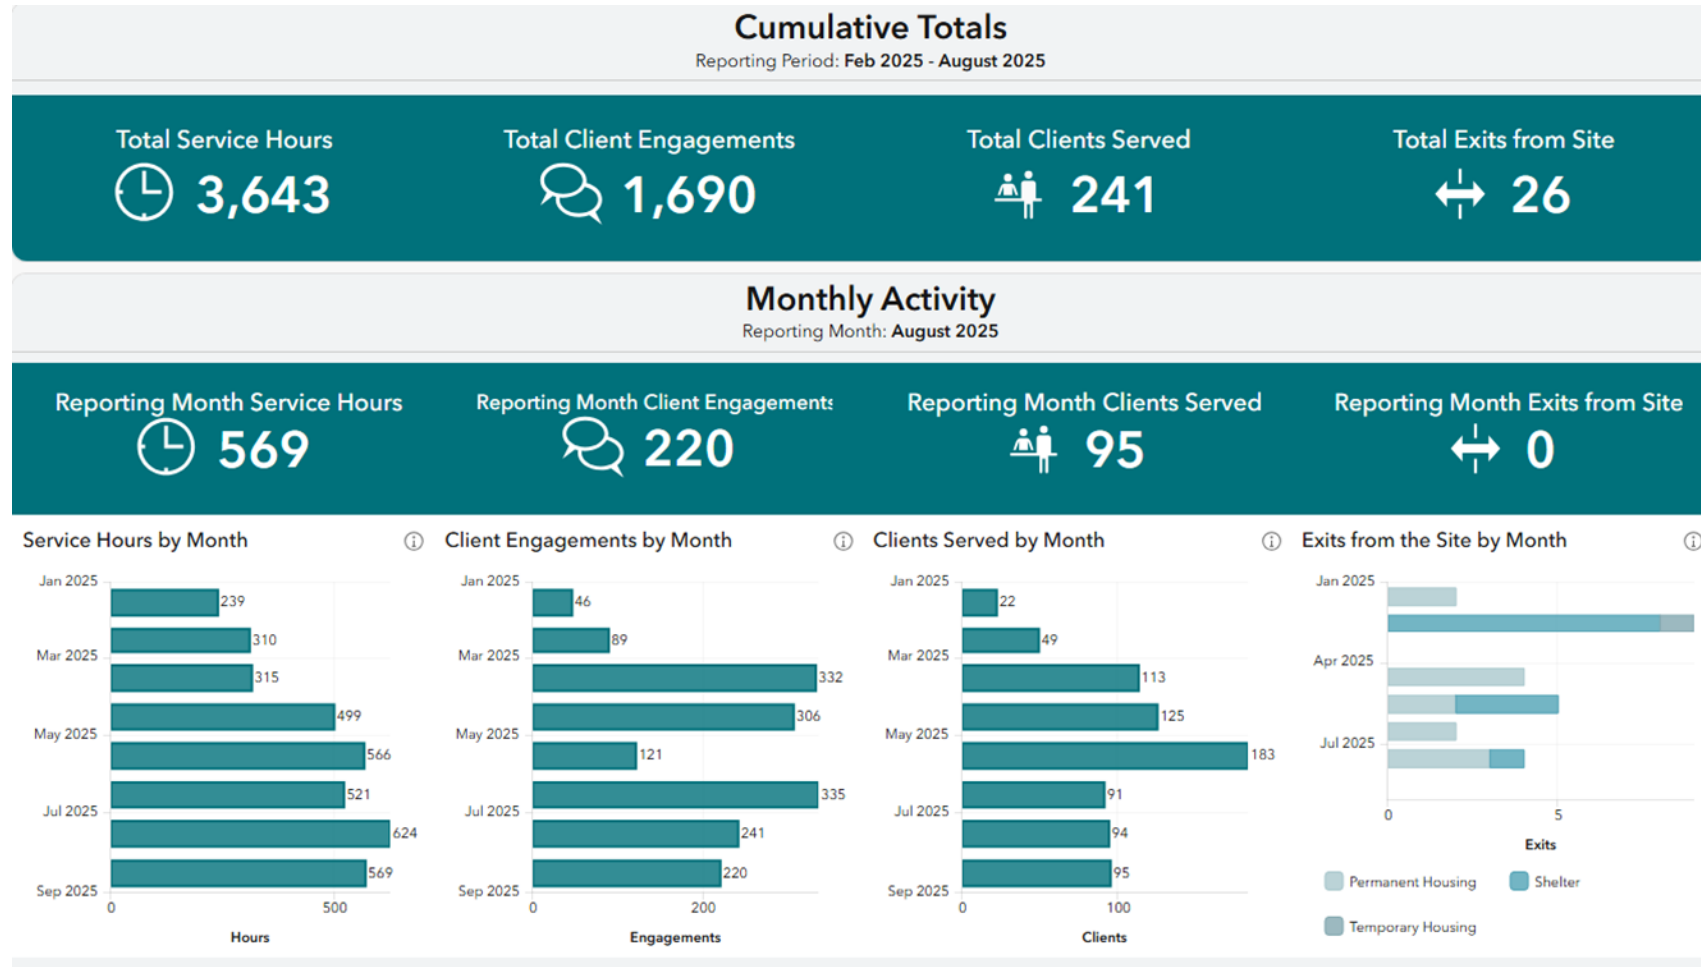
Cumulative Totals
Reporting Period: Feb 2025 - August 2025

Total Service Hours 3,643

Total Client Engagements 1,690

Total Clients Served 241

Total Exits from Site 26

Monthly Activity
Reporting Month: August 2025

Reporting Month Service Hours 569

Reporting Month Client Engagements 220

Reporting Month Clients Served 95

Reporting Month Exits from Site 0

Service Hours by Month

Jan 2025
239
310
Mar 2025
315
499
May 2025
566
521
Jul 2025
624
569
Sep 2025
0
500
Hours

Client Engagements by Month

Jan 2025
46
89
Mar 2025
332
306
May 2025
121
335
Jul 2025
241
220
Sep 2025
0
200
Engagements

Clients Served by Month

Jan 2025
22
49
Mar 2025
113
125
May 2025
183
91
Jul 2025
94
95
Sep 2025
0
100
Clients

Exits from the Site by Month

Jan 2025
Apr 2025
Jul 2025
0
5
Exits

Permanent Housing
Shelter
Temporary Housing